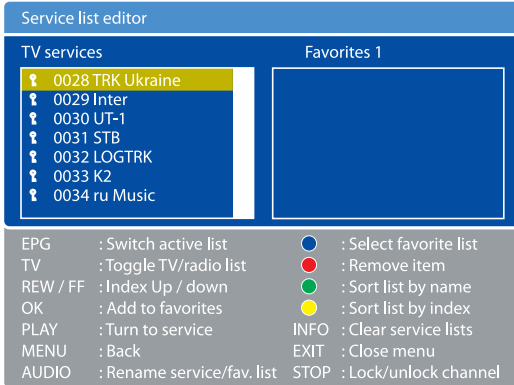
Service list editor

TV services

0028 TRK Ukraine
0029 Inter
0030 UT-1
0031 STB
0032 LOGTRK
0033 K2
0034 ru Music

Favorites 1

| | | | |
|---|---|---|---|
| EPG | : Switch active list | | : Select favorite list |
| TV | : Toggle TV/radio list | | : Remove item |
| REW / FF | : Index Up / down | | : Sort list by name |
| OK | : Add to favorites | | : Sort list by index |
| PLAY | : Turn to service | INFO | : Clear service lists |
| MENU | : Back | EXIT | : Close menu |
| AUDIO | : Rename service/fav. list | STOP | : Lock/unlock channel |